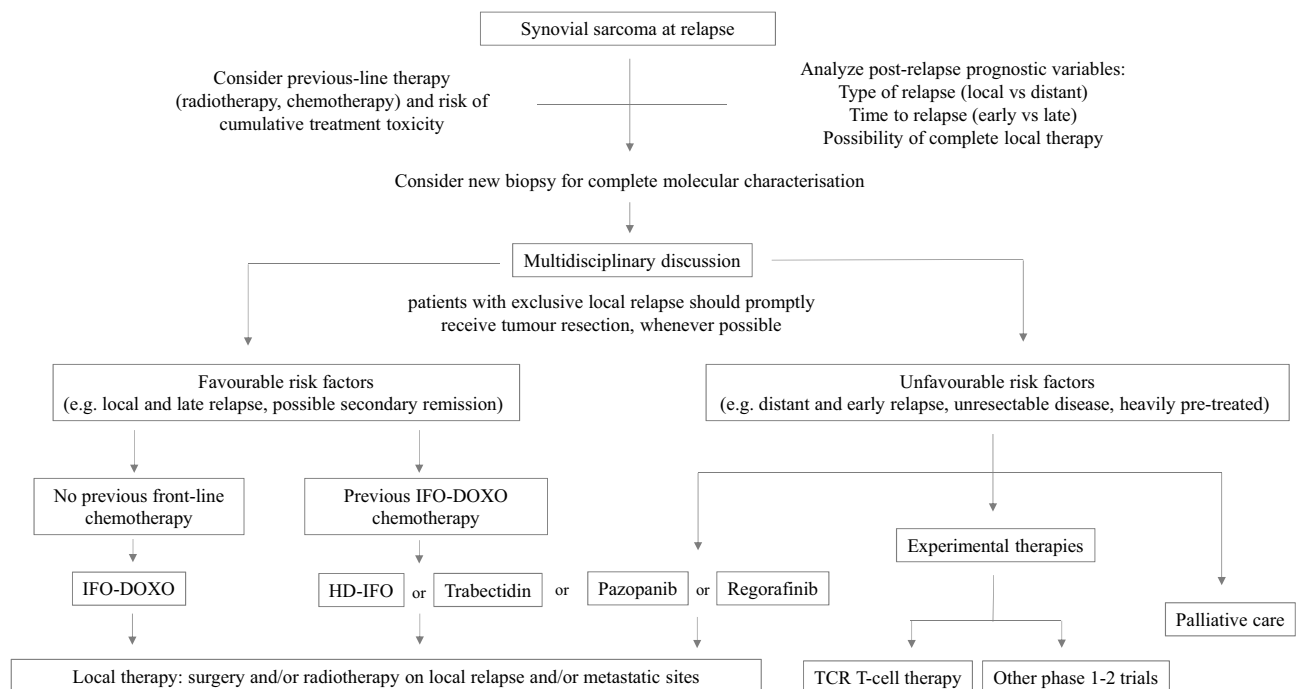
Synovial sarcoma at relapse

Consider previous-line therapy (radiotherapy, chemotherapy) and risk of cumulative treatment toxicity

Analyze post-relapse prognostic variables:
Type of relapse (local vs distant)
Time to relapse (early vs late)
Possibility of complete local therapy

Consider new biopsy for complete molecular characterisation

Multidisciplinary discussion

patients with exclusive local relapse should promptly receive tumour resection, whenever possible

Favourable risk factors
(e.g. local and late relapse, possible secondary remission)

Unfavourable risk factors
(e.g. distant and early relapse, unresectable disease, heavily pre-treated)

No previous front-line chemotherapy

Previous IFO-DOXO chemotherapy

Experimental therapies

IFO-DOXO

HD-IFO or Trabectidin or Pazopanib or Regorafinib

Palliative care

Local therapy: surgery and/or radiotherapy on local relapse and/or metastatic sites

TCR T-cell therapy

Other phase 1-2 trials